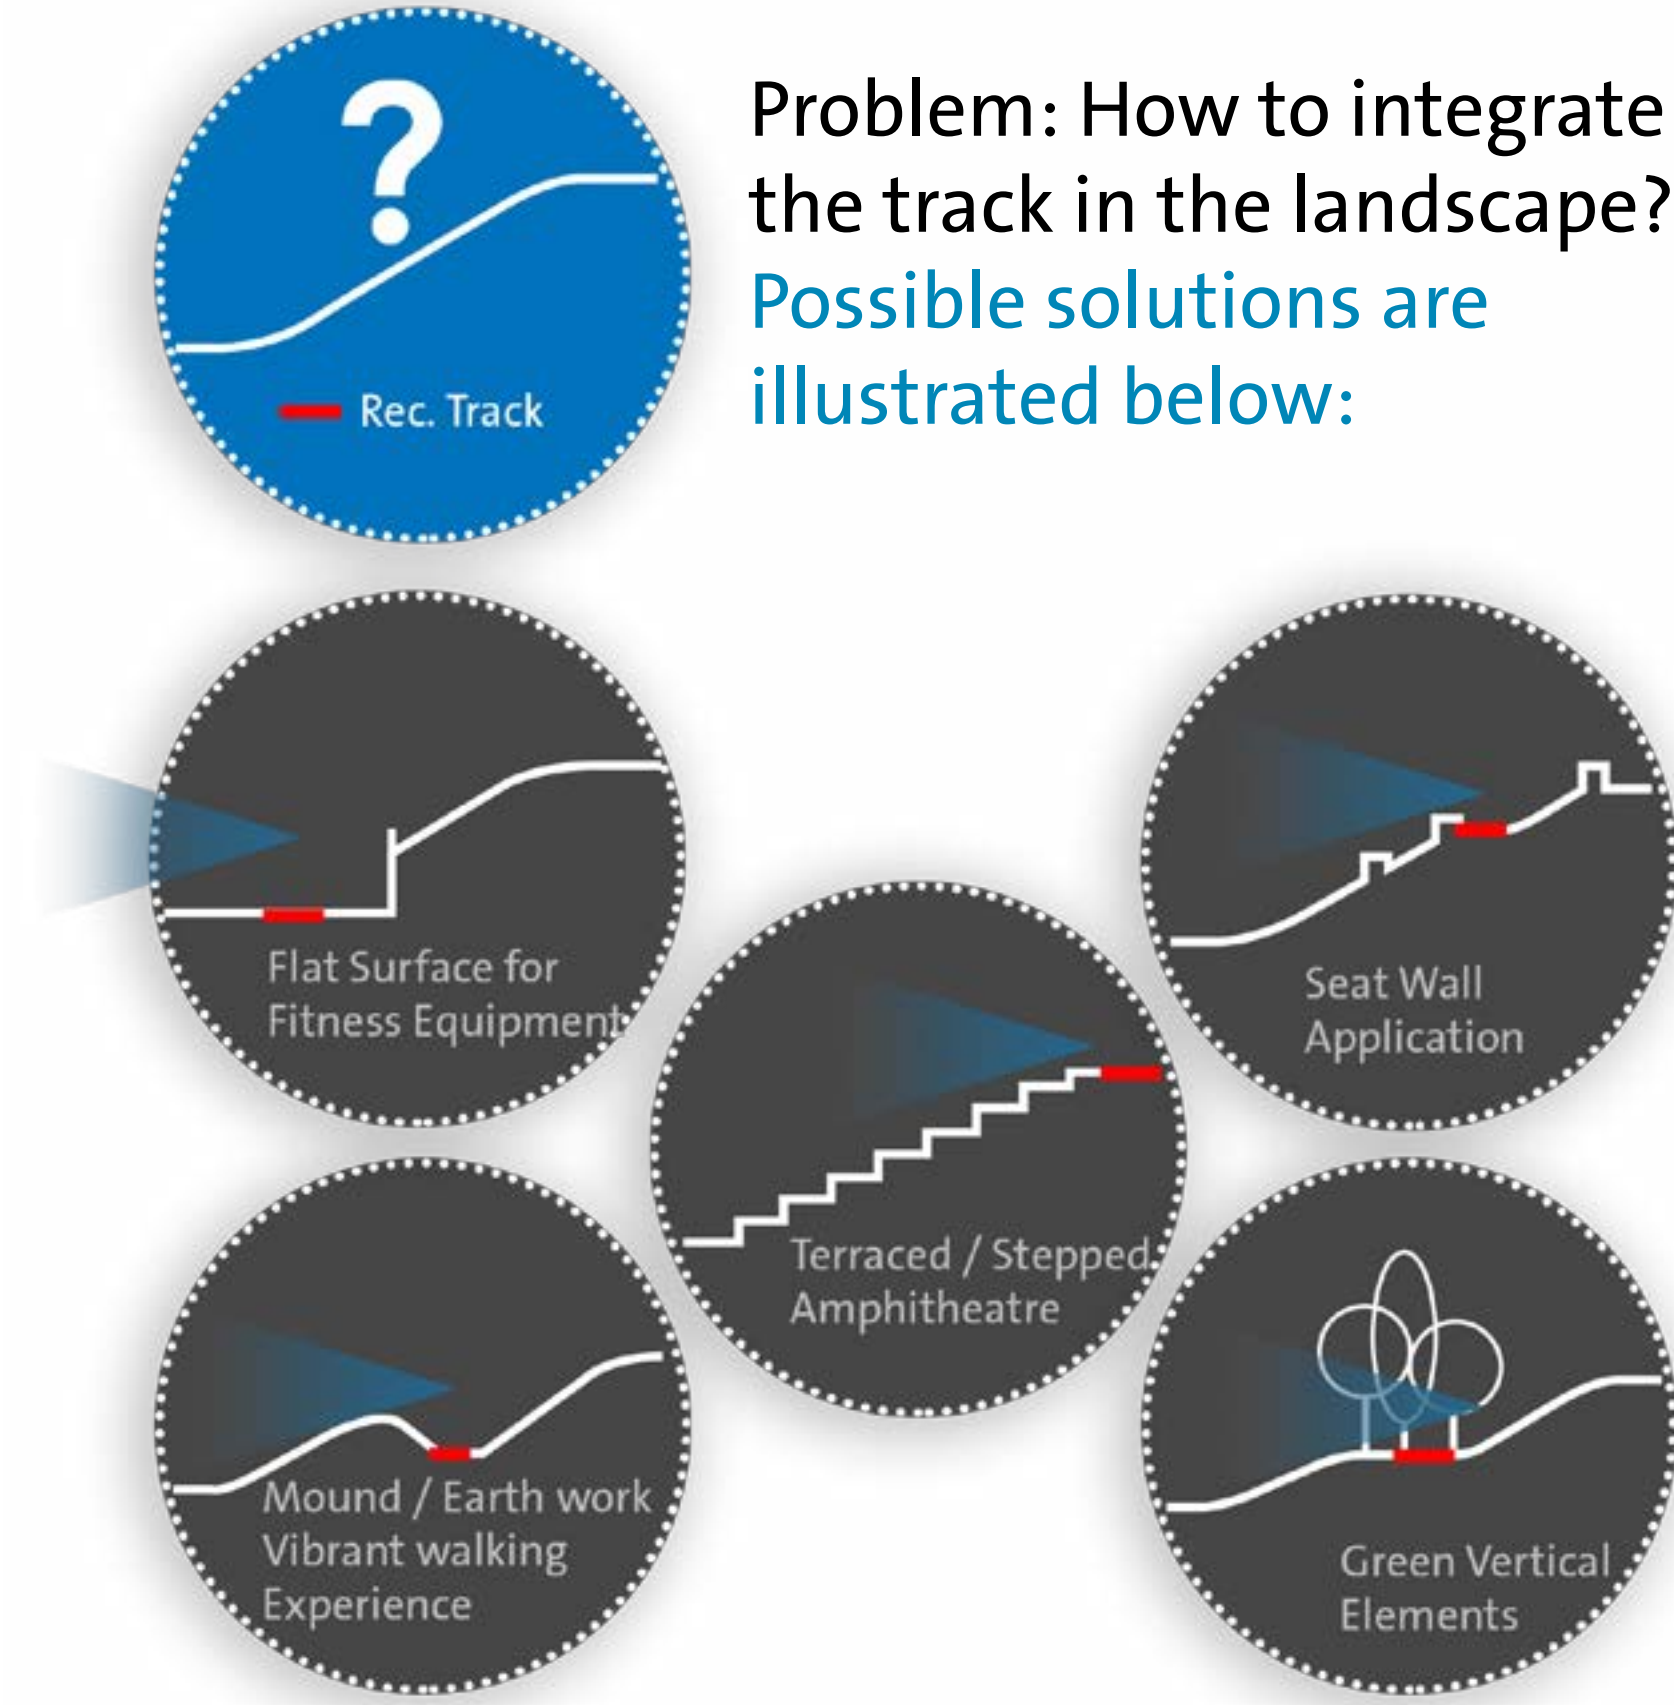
?

Rec. Track

Problem: How to integrate the track in the landscape?

Possible solutions are illustrated below:

Flat Surface for Fitness Equipment

Seat Wall Application

Terraced / Stepped Amphitheatre

Mound / Earth work Vibrant walking Experience

Green Vertical Elements